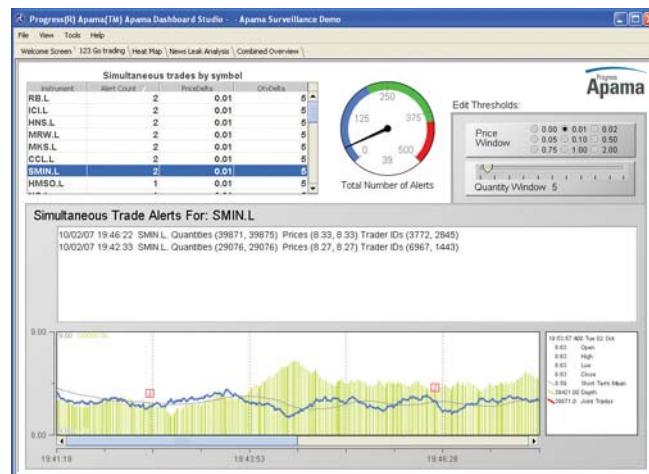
Progress(R) Apama(TM) Apama Dashboard Studio - - Apama Surveillance Demo

File View Tools Help

Welcome Screen 123 Go trading Heat Map News Leak Analysis Combined Overview

Simultaneous trades by symbol

| Instrument | Alert Count | PriceDelta | QtyDelta |
|---|---|---|---|
| RB.L | 2 | 0.01 | 5 |
| ICI.L | 2 | 0.01 | 5 |
| HNS.L | 2 | 0.01 | 5 |
| MRW.L | 2 | 0.01 | 5 |
| MKS.L | 2 | 0.01 | 5 |
| CCL.L | 2 | 0.01 | 5 |
| SMIN.L | 2 | 0.01 | 5 |
| HMSO.L | 1 | 0.01 | 5 |

250
125 375
0 500
39

Total Number of Alerts

Progress Apama

Edit Thresholds:

Price Window
0.00 0.01 0.02
0.05 0.10 0.50
0.75 1.00 2.00

Quantity Window 5

Simultaneous Trade Alerts For: SMIN.L

10/02/07 19:46:22 SMIN.L Quantities (39871, 39875) Prices (8.33, 8.33) Trader IDs (3772, 2845)
10/02/07 19:42:33 SMIN.L Quantities (29076, 29076) Prices (8.27, 8.27) Trader IDs (6967, 1443)

9.00
0.00

19:41:18 19:43:53 19:46:28

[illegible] Tue 02 Oct
8.63 Open
8.63 High
8.63 Low
8.63 Close
8.59 Short Term Mean
39421.00 Depth
39871.0 Joint Trades